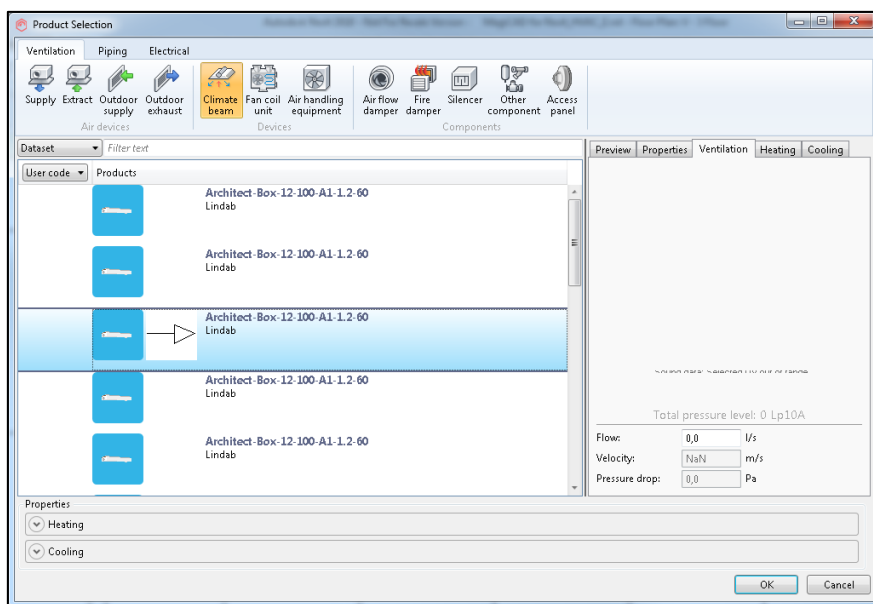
Product Selection

Ventilation | Piping | Electrical

Supply | Extract | Outdoor supply | Outdoor exhaust
Air devices

Climate beam | Fan coil unit | Air handling equipment
Devices

Air flow damper | Fire damper | Silencer | Other component | Access panel
Components

Dataset | Filter text

User code | Products

Architect-Box-12-100-A1-1.2-60
Lindab

Architect-Box-12-100-A1-1.2-60
Lindab

Architect-Box-12-100-A1-1.2-60
Lindab

Architect-Box-12-100-A1-1.2-60
Lindab

Architect-Box-12-100-A1-1.2-60
Lindab

Preview | Properties | Ventilation | Heating | Cooling

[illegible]

Total pressure level: 0 Lp10A

Flow: 0,0 l/s
Velocity: NaN m/s
Pressure drop: 0,0 Pa

Properties
Heating
Cooling

OK | Cancel